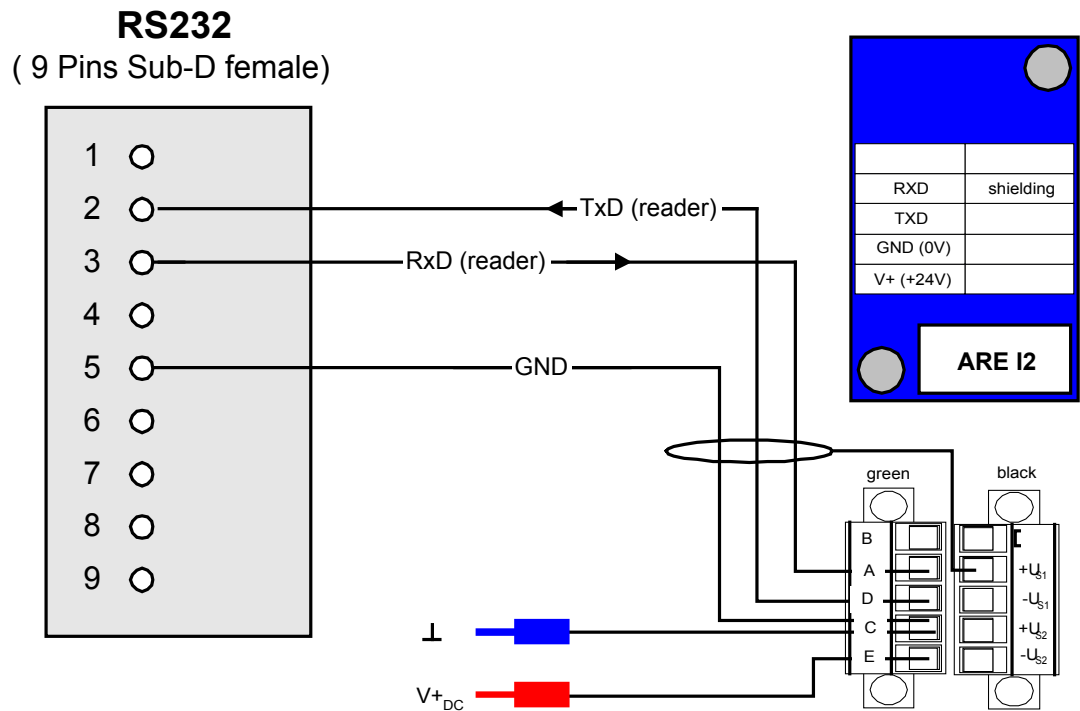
RS232
( 9 Pins Sub-D female)

1
2
3
4
5
6
7
8
9

TxD (reader)
RxD (reader)
GND

| | |
|---|---|
| RXD | shielding |
| TXD | |
| GND (0V) | |
| V+ (+24V) | |

ARE I2

green
black

B
A
D
C
E

$+U_{S1}$
$-U_{S1}$
$+U_{S2}$
$-U_{S2}$

⊥

$V+_{DC}$